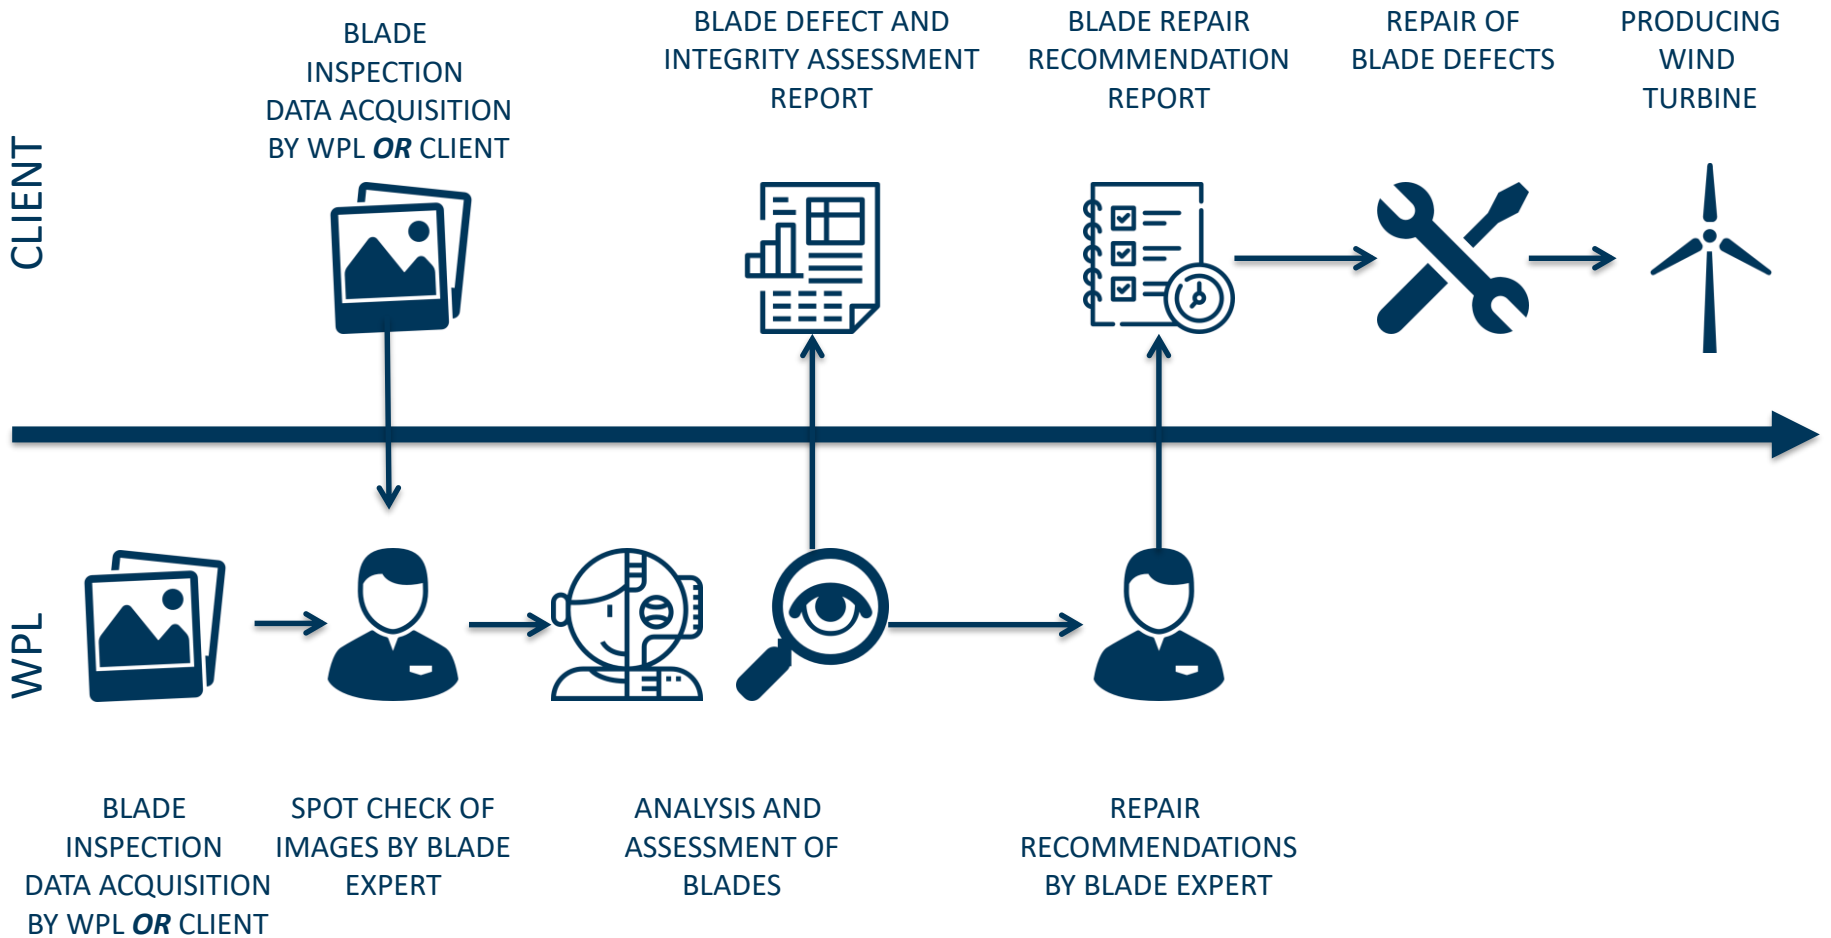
CLIENT

BLADE INSPECTION DATA ACQUISITION BY WPL ***OR*** CLIENT

BLADE DEFECT AND INTEGRITY ASSESSMENT REPORT

BLADE REPAIR RECOMMENDATION REPORT

REPAIR OF BLADE DEFECTS

PRODUCING WIND TURBINE

WPL

BLADE INSPECTION DATA ACQUISITION BY WPL ***OR*** CLIENT

SPOT CHECK OF IMAGES BY BLADE EXPERT

ANALYSIS AND ASSESSMENT OF BLADES

REPAIR RECOMMENDATIONS BY BLADE EXPERT